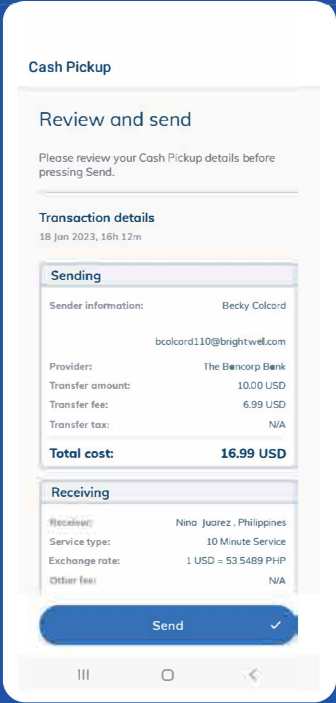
Cash Pickup

Review and send

Please review your Cash Pickup details before pressing Send.

Transaction details

18 Jan 2023, 16h 12m

Sending

| | |
|---|---|
| Sender information: | Becky Colcord |
| | bcolcord110@brightwell.com |
| Provider: | The Bancorp Bank |
| Transfer amount: | 10.00 USD |
| Transfer fee: | 6.99 USD |
| Transfer tax: | N/A |
| Total cost: | 16.99 USD |

Receiving

| | |
|---|---|
| Receiver: | Nina Juarez , Philippines |
| Service type: | 10 Minute Service |
| Exchange rate: | 1 USD = 53.5489 PHP |
| Other fee: | N/A |

Send